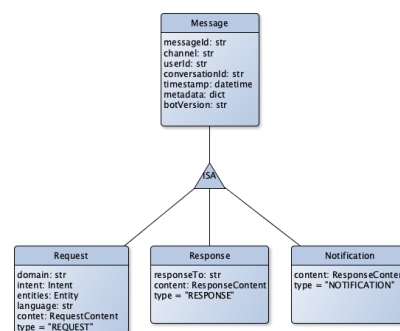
Message

messageId: str
channel: str
userId: str
conversationId: str
timestamp: datetime
metadata: dict
botVersion: str

ISA

Request

domain: str
intent: Intent
entities: Entity
language: str
contet: RequestContent
type = "REQUEST"

Response

responseTo: str
content: ResponseContent
type = "RESPONSE"

Notification

content: ResponseConten
type = "NOTIFICATION"